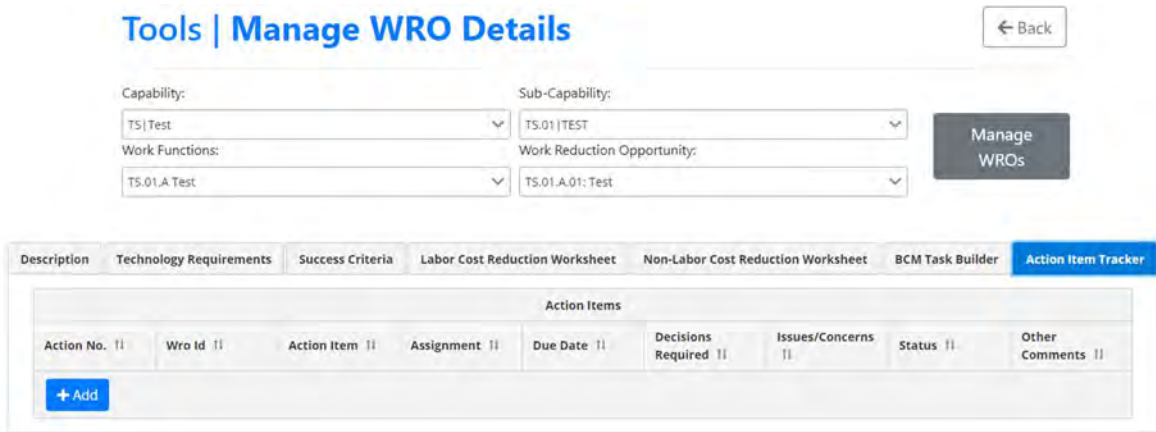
Tools | Manage WRO Details

← Back

Capability:
TS | Test

Sub-Capability:
TS.01 | TEST

Manage WROs

Work Functions:
TS.01.A Test

Work Reduction Opportunity:
TS.01.A.01: Test

Description | Technology Requirements | Success Criteria | Labor Cost Reduction Worksheet | Non-Labor Cost Reduction Worksheet | BCM Task Builder | Action Item Tracker

Action Items

| Action No. | Wro Id | Action Item | Assignment | Due Date | Decisions Required | Issues/Concerns | Status | Other Comments |
|---|---|---|---|---|---|---|---|---|

+ Add